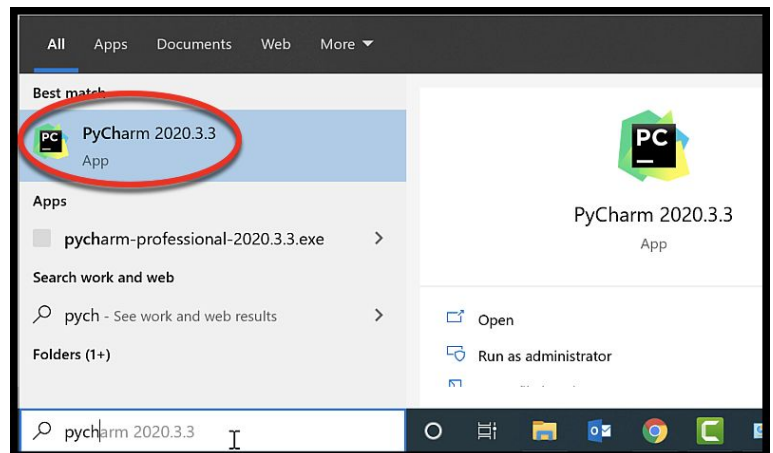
All Apps Documents Web More

Best match

PC PyCharm 2020.3.3
App

Apps

pycharm-professional-2020.3.3.exe

Search work and web

pych - See work and web results

Folders (1+)

PC

PyCharm 2020.3.3
App

Open

Run as administrator

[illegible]

pycharm 2020.3.3